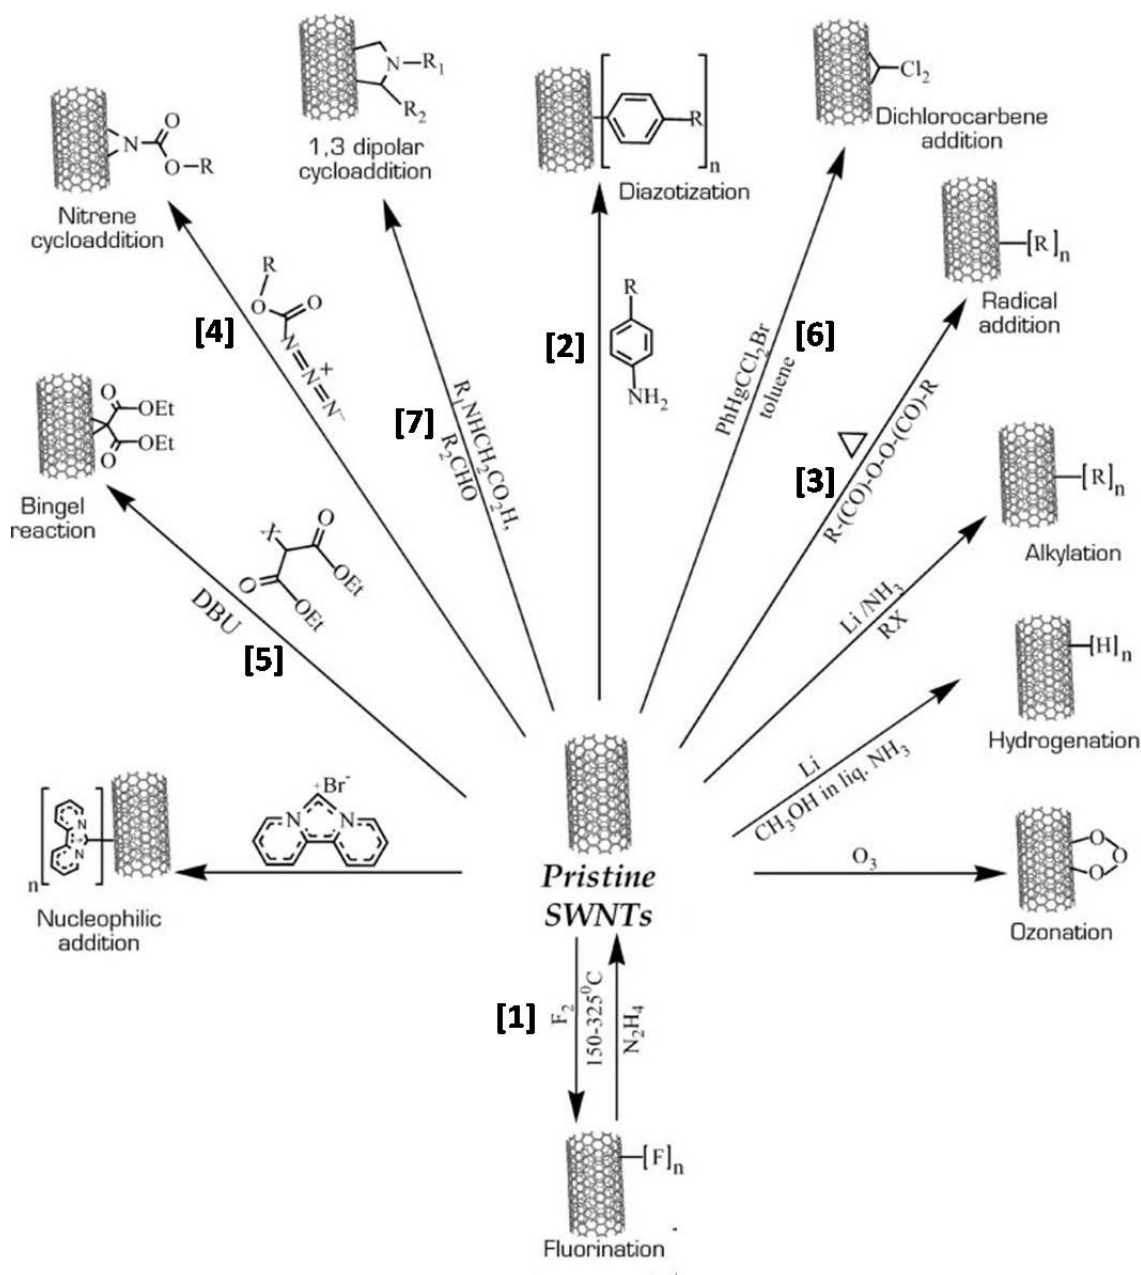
N–R$_1$
R$_2$
1,3 dipolar cycloaddition

R
n
Diazotization

Cl$_2$
Dichlorocarbene addition

O
O–R
Nitrene cycloaddition

[R]$_n$
Radical addition

[4]
R
O
O
N=N=N$^{+}$ $^{-}$

[7]
R$_1$NHCH$_2$CO$_2$H,
R$_2$CHO

[2]
R
NH$_2$

PhHgCCl$_2$Br
toluene
[6]

OEt
OEt
Bingel reaction

X
OEt
OEt
DBU
[5]

[3]
$\triangle$
R-(CO)-O-O-(CO)-R

[R]$_n$
Alkylation

Li /NH$_3$
RX

[H]$_n$
Hydrogenation

Li
CH$_3$OH in liq. NH$_3$

n
+Br$^-$
N
N
Nucleophilic addition

Pristine SWNTs

O$_3$
O
O
O
Ozonation

[1]
F$_2$
150-325$^0$C
N$_2$H$_4$

[F]$_n$
Fluorination